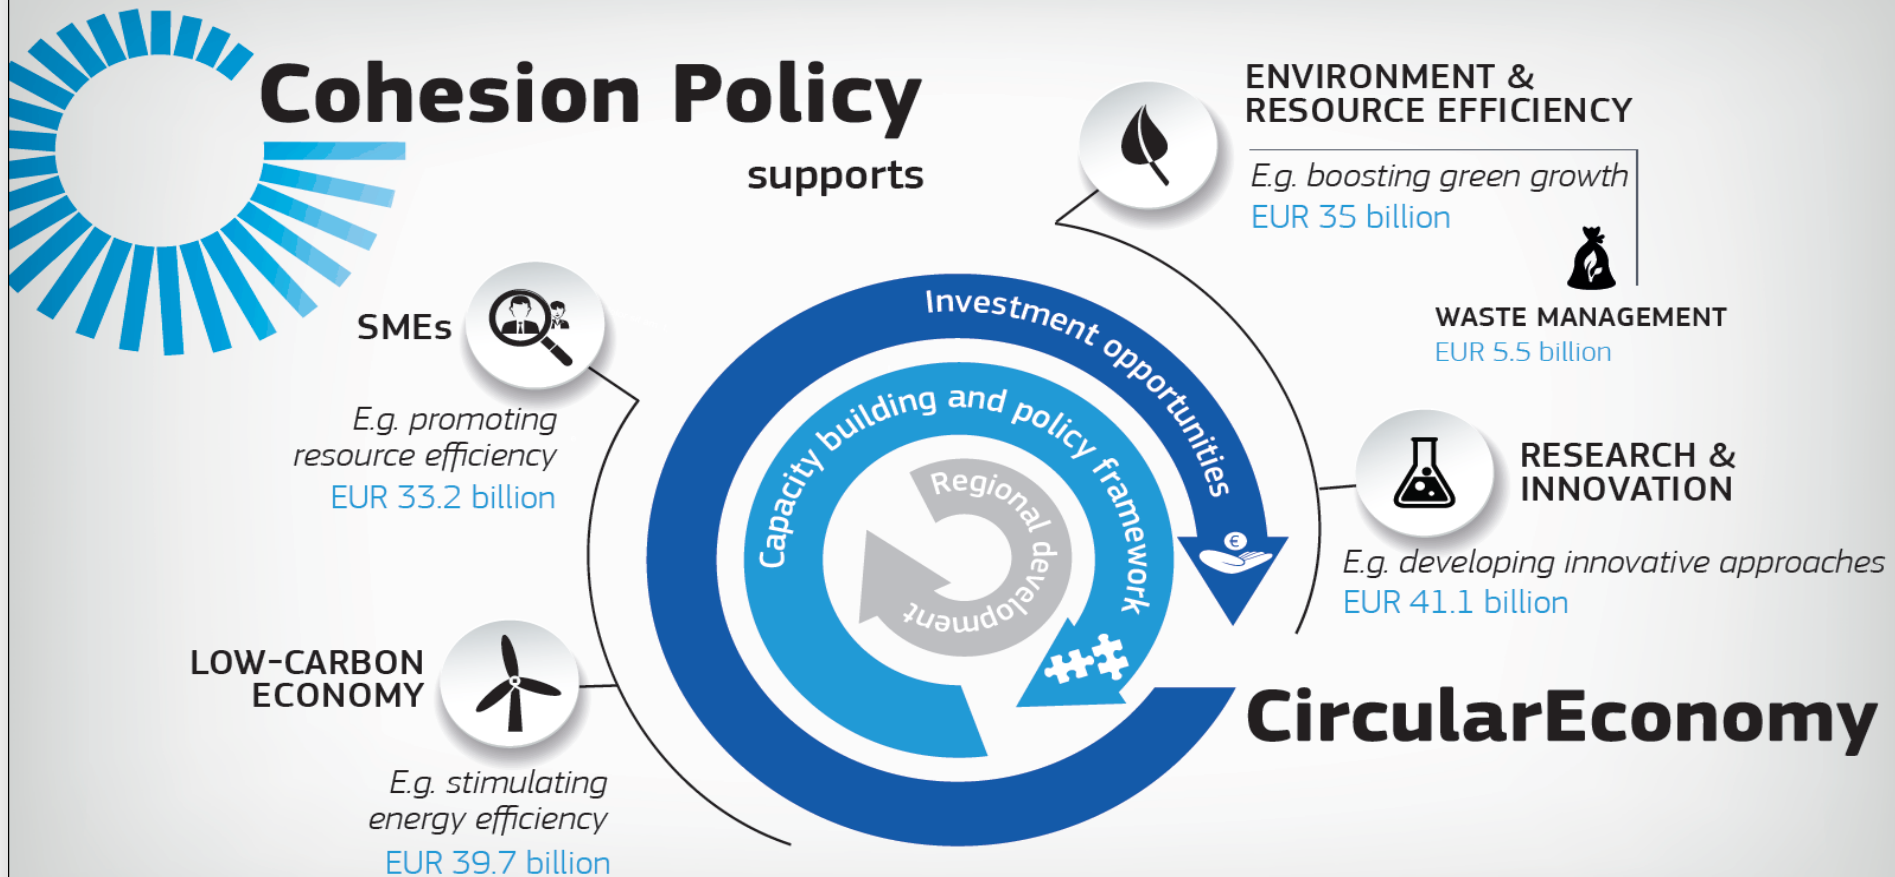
Cohesion Policy

supports

ENVIRONMENT & RESOURCE EFFICIENCY

E.g. boosting green growth
EUR 35 billion

WASTE MANAGEMENT
EUR 5.5 billion

SMEs

E.g. promoting resource efficiency
EUR 33.2 billion

Investment opportunities

Capacity building and policy framework

Regional development

RESEARCH & INNOVATION

E.g. developing innovative approaches
EUR 41.1 billion

LOW-CARBON ECONOMY

E.g. stimulating energy efficiency
EUR 39.7 billion

CircularEconomy